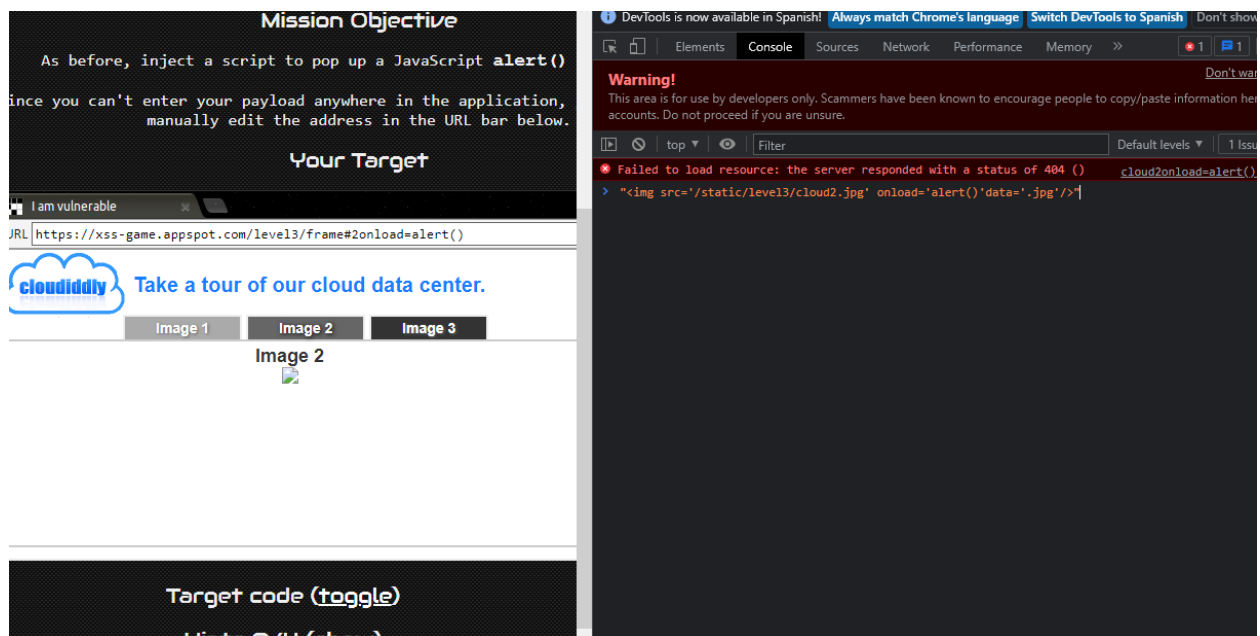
Mission Objective

As before, inject a script to pop up a JavaScript alert()

ince you can't enter your payload anywhere in the application, manually edit the address in the URL bar below.

Your Target

I am vulnerable

URL https://xss-game.appspot.com/level3/frame#2onload=alert()

cloudiddly

Take a tour of our cloud data center.

Image 1 Image 2 Image 3

Image 2

Target code (toggle)

DevTools is now available in Spanish! Always match Chrome's language Switch DevTools to Spanish Don't show

Elements Console Sources Network Performance Memory » 1 1

Warning!

Don't war

This area is for use by developers only. Scammers have been known to encourage people to copy/paste information her accounts. Do not proceed if you are unsure.

top ▼ Filter Default levels ▼ 1 Issu

Failed to load resource: the server responded with a status of 404 () cloud2onload=alert()

> "<img src='/static/level3/cloud2.jpg' onload='alert()'data='.jpg'/>"